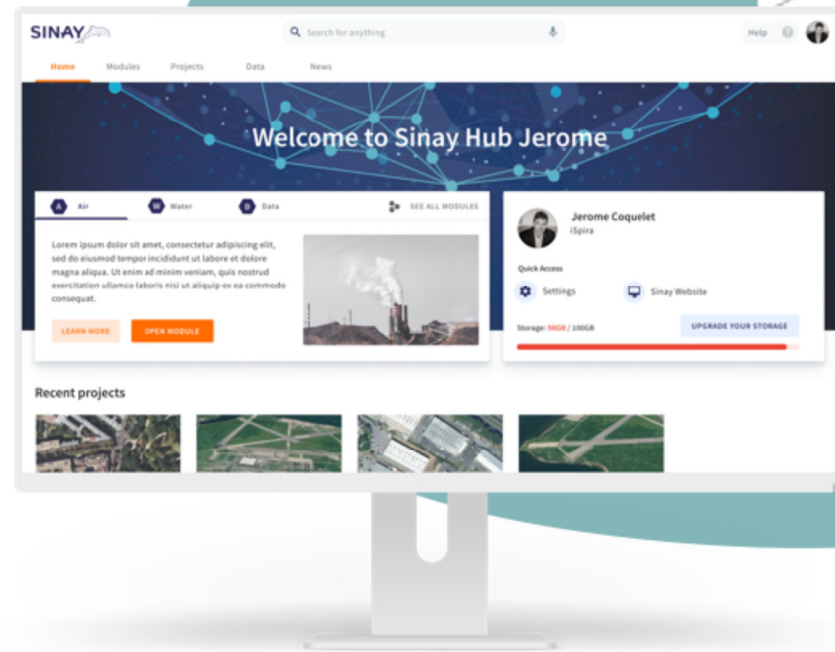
SINAY

Search for anything

Help

Home Modules Projects Data News

Welcome to Sinay Hub Jerome

A Air W Water D Data SEE ALL MODULES

Lorem ipsum dolor sit amet, consectetur adipiscing elit, sed do eiusmod tempor incididunt ut labore et dolore magna aliqua. Ut enim ad minim veniam, quis nostrud exercitation ullamco laboris nisi ut aliquip ex ea commodo consequat.

LEARN MORE OPEN MODULE

Jerome Coquelet
iSpira

Quick Access

Settings Sinay Website

Storage: 90GB / 100GB

UPGRADE YOUR STORAGE

Recent projects